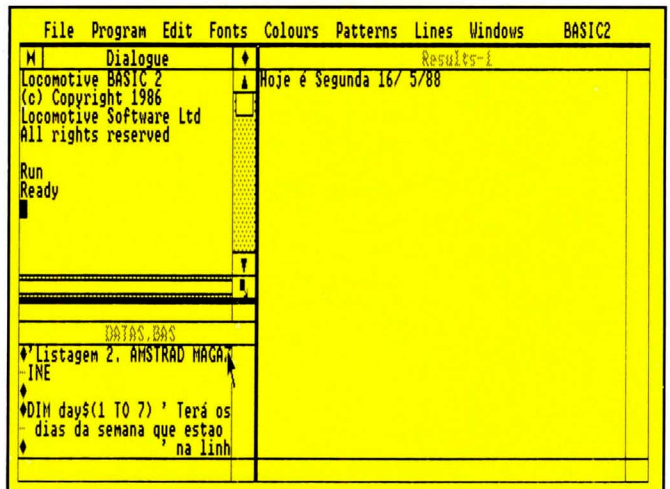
File Program Edit Fonts Colours Patterns Lines Windows BASIC2

Dialogue

Locomotive BASIC 2
(c) Copyright 1986
Locomotive Software Ltd
All rights reserved

Run
Ready

Results-1

Hoje é Segunda 16/ 5/88

DATAS.BAS

'Listagem 2. AMSTRAD MAGAZ
INE

DIM day$(1 TO 7) ' Terá os
dias da semana que estao
' na linh